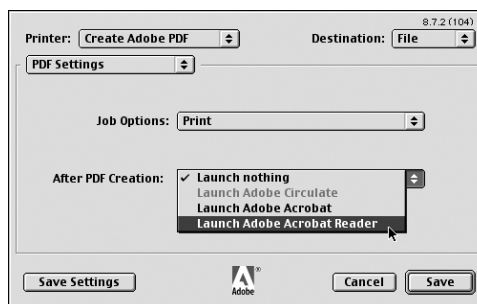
8.7.2 (104)

Printer: Create Adobe PDF

Destination: File

PDF Settings

Job Options: Print

After PDF Creation:
✓ Launch nothing
Launch Adobe Circulate
Launch Adobe Acrobat
Launch Adobe Acrobat Reader

Save Settings

Adobe

Cancel

Save